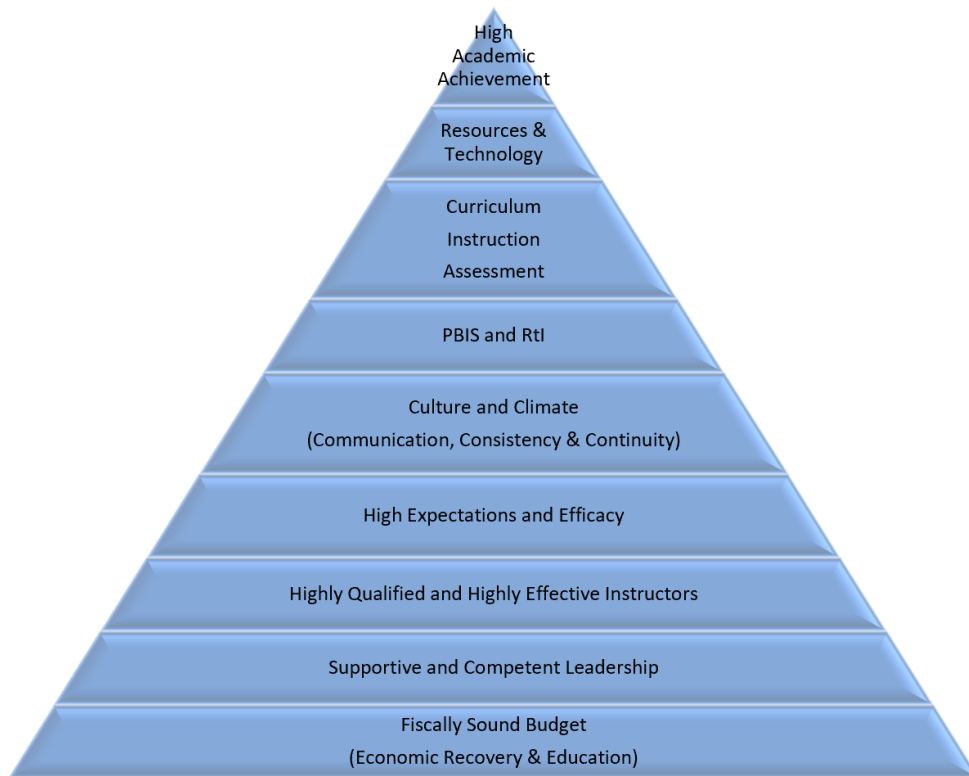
High Academic Achievement

Resources & Technology

Curriculum
Instruction
Assessment

PBIS and RtI

Culture and Climate
(Communication, Consistency & Continuity)

High Expectations and Efficacy

Highly Qualified and Highly Effective Instructors

Supportive and Competent Leadership

Fiscally Sound Budget
(Economic Recovery & Education)